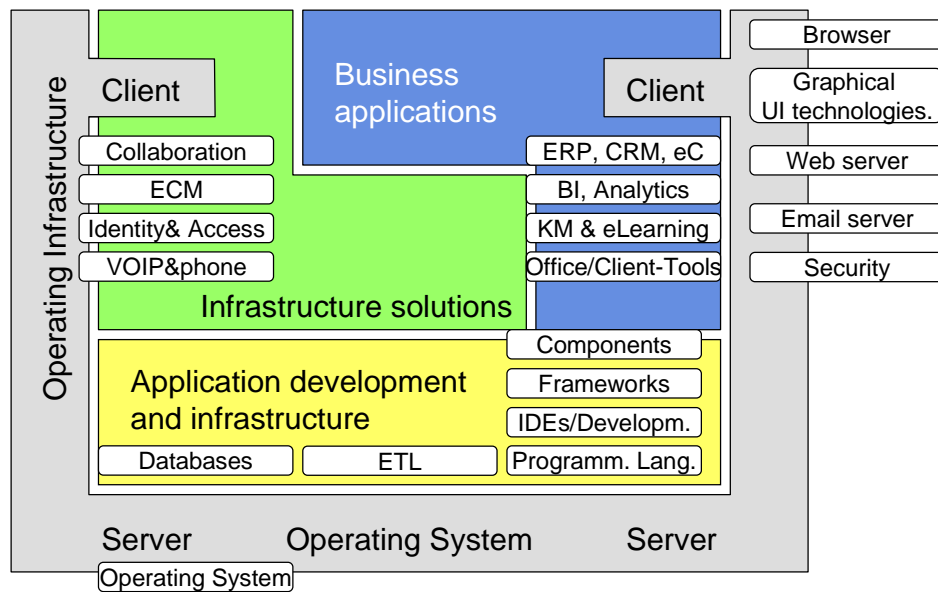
Operating Infrastructure

Client

Business applications

Client

Browser

Graphical UI technologies.

Web server

Email server

Security

Collaboration

ECM

Identity& Access

VOIP&phone

ERP, CRM, eC

BI, Analytics

KM & eLearning

Office/Client-Tools

Infrastructure solutions

Components

Frameworks

IDEs/Developm.

Programm. Lang.

Application development and infrastructure

Databases

ETL

Server

Operating System

Server

Operating System